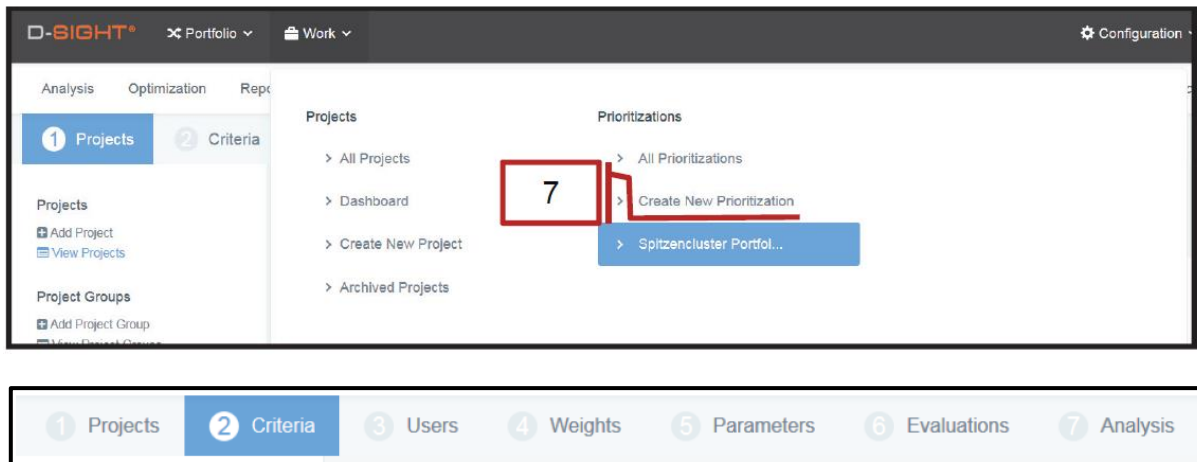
D-SIGHT® Portfolio Work Configuration

Analysis Optimization Repo

1 Projects 2 Criteria

Projects
Add Project
View Projects

Project Groups
Add Project Group
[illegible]

Projects
> All Projects
> Dashboard
> Create New Project
> Archived Projects

Prioritizations
> All Prioritizations
> Create New Prioritization
> Spitzencluster Portfol...

7

1 Projects 2 Criteria 3 Users 4 Weights 5 Parameters 6 Evaluations 7 Analysis